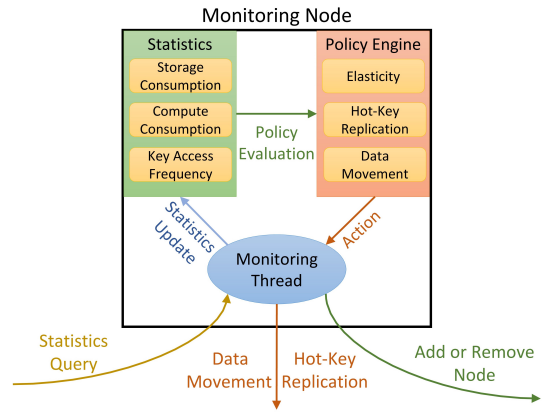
Monitoring Node

Statistics

Storage Consumption

Compute Consumption

Key Access Frequency

Policy Evaluation

Policy Engine

Elasticity

Hot-Key Replication

Data Movement

Statistics Update

Action

Monitoring Thread

Statistics Query

Data Movement

Hot-Key Replication

Add or Remove Node